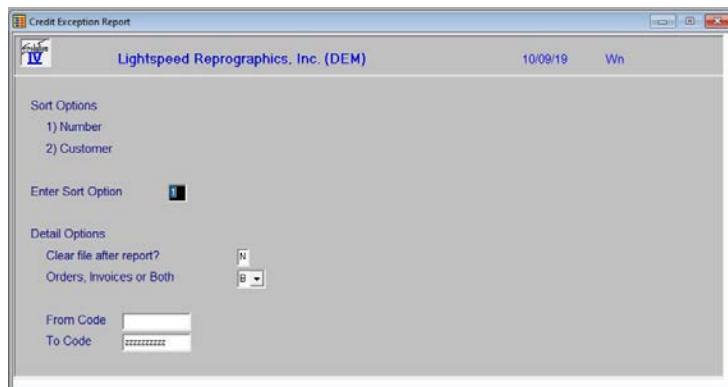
Credit Exception Report

IV

Lightspeed Reprographics, Inc. (DEM)

10/09/19

Wn

Sort Options

1) Number

2) Customer

Enter Sort Option 1

Detail Options

Clear file after report? N

Orders, Invoices or Both B

From Code

To Code zzzzzzzzzz